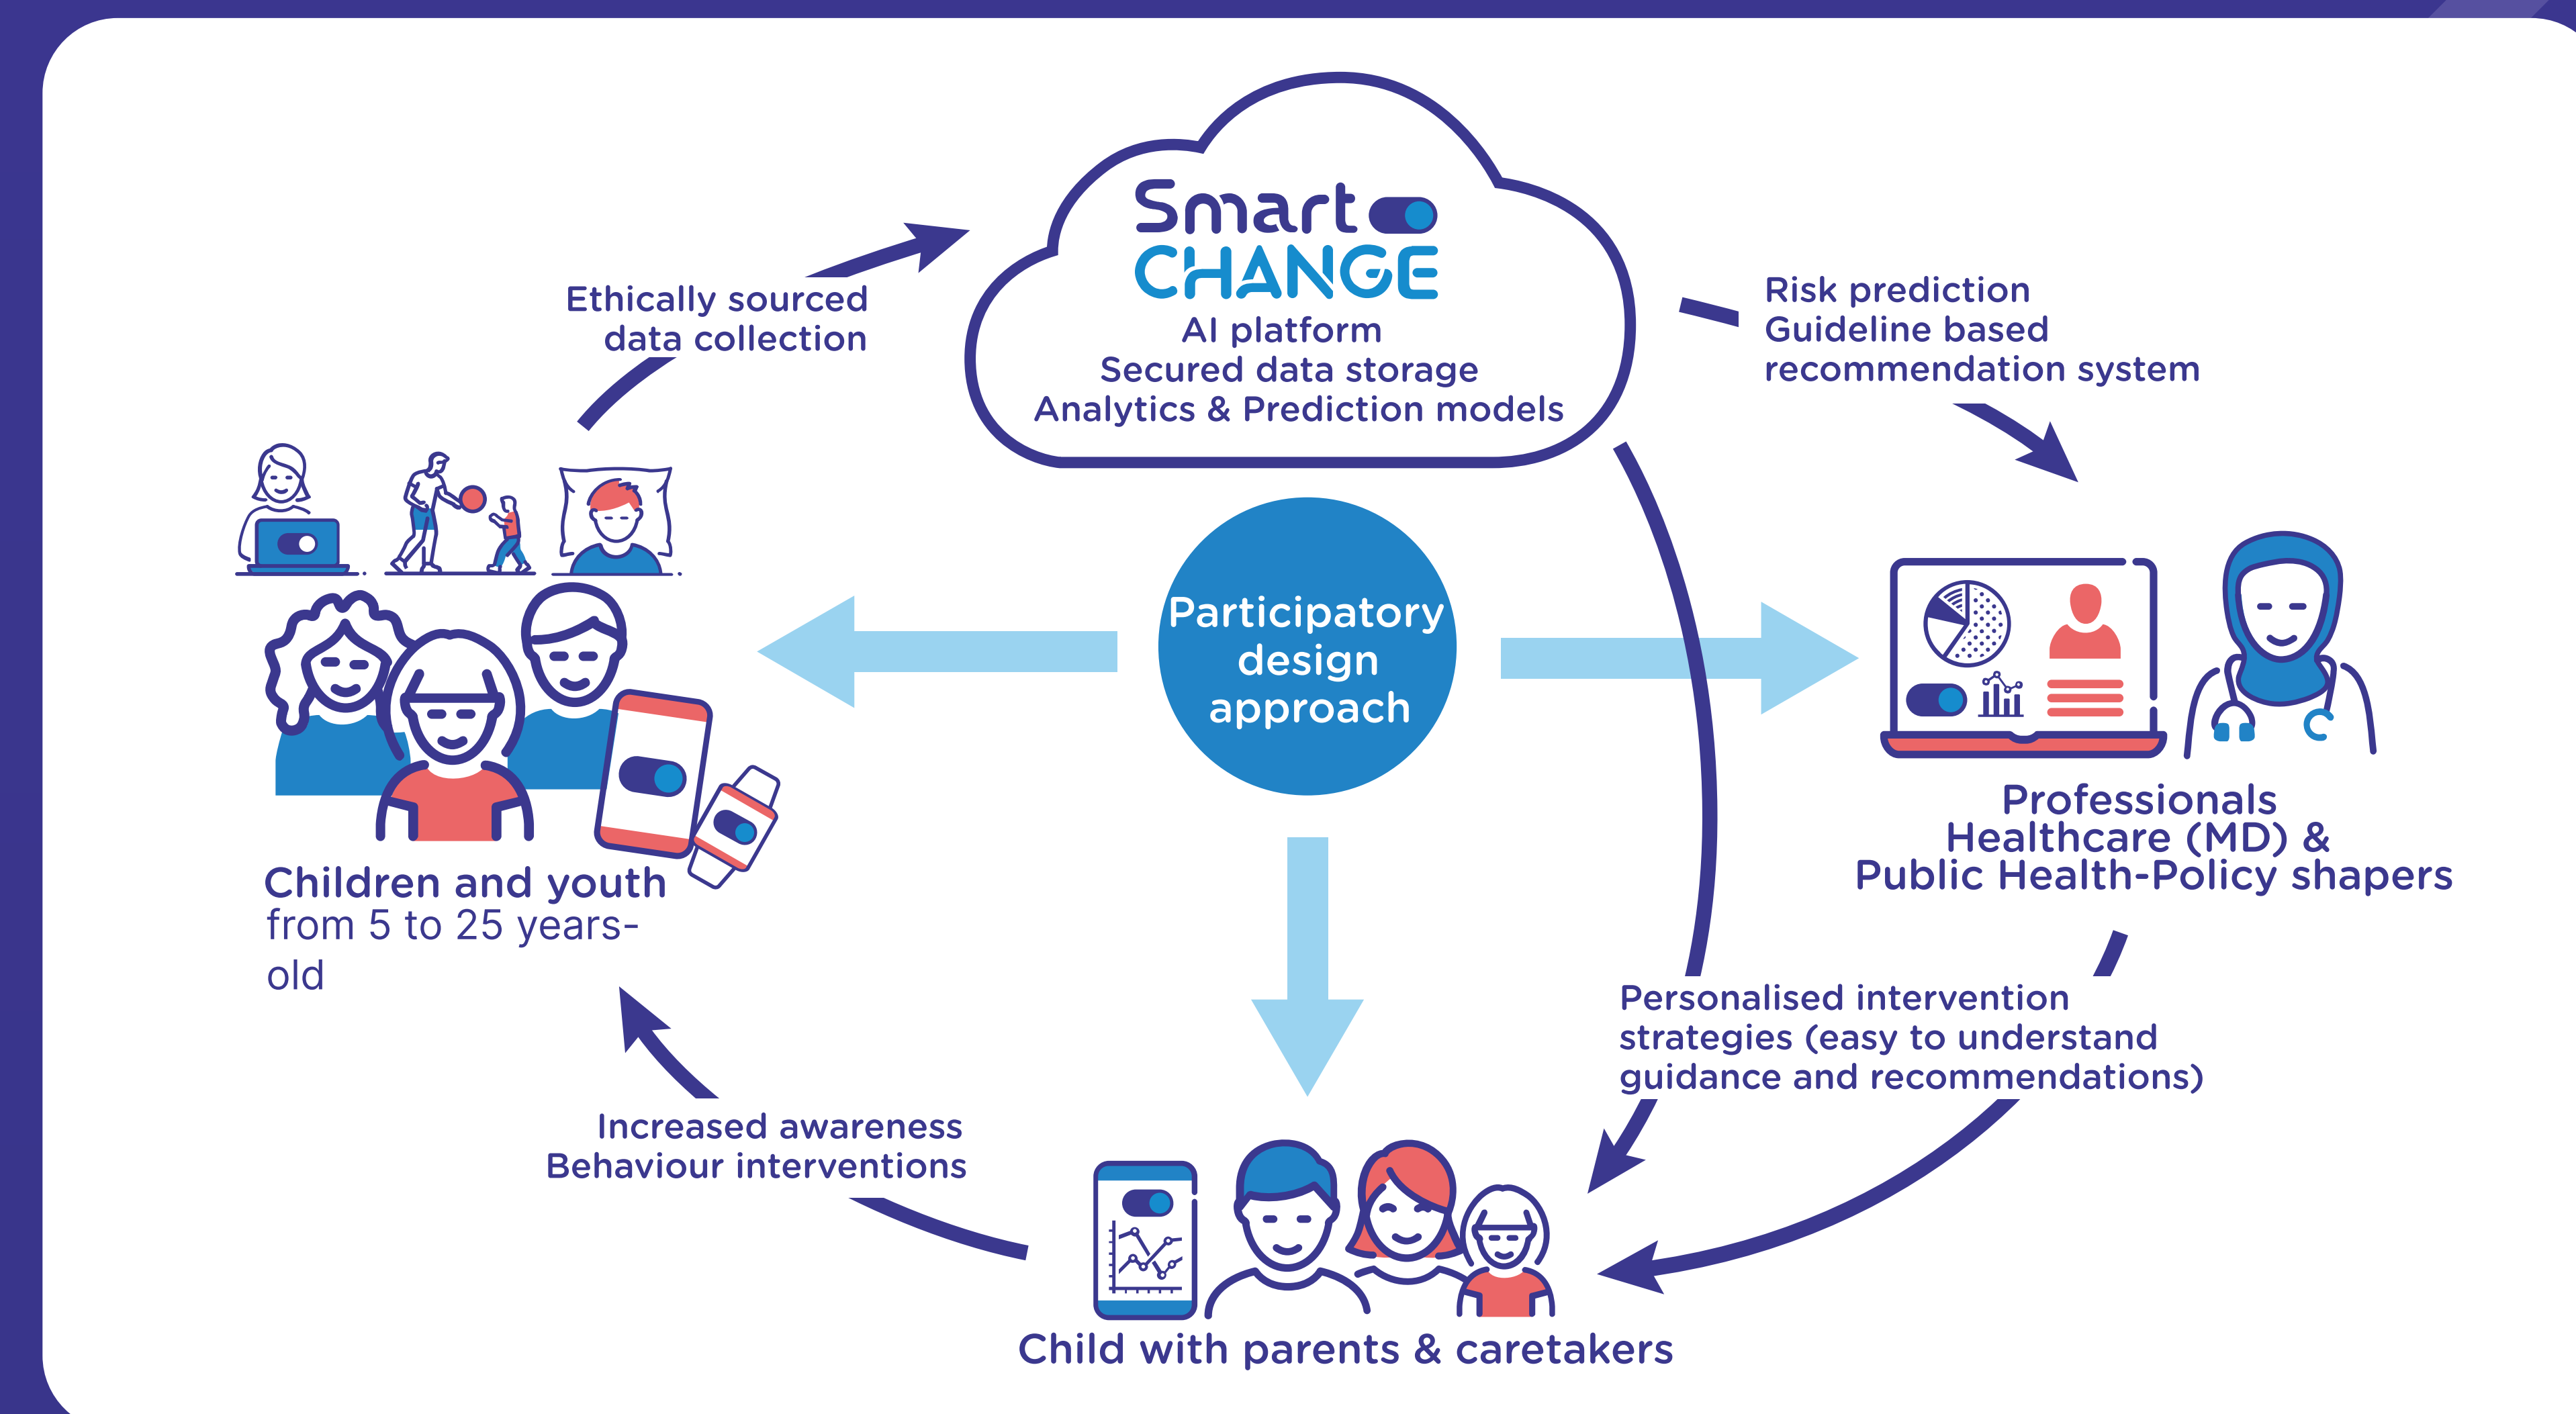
Smart CHANGE
AI platform
Secured data storage
Analytics & Prediction models

Ethically sourced data collection

Risk prediction
Guideline based recommendation system

Participatory design approach

Children and youth
from 5 to 25 years-old

Professionals
Healthcare (MD) &
Public Health-Policy shapers

Personalised intervention strategies (easy to understand guidance and recommendations)

Increased awareness
Behaviour interventions

Child with parents & caretakers